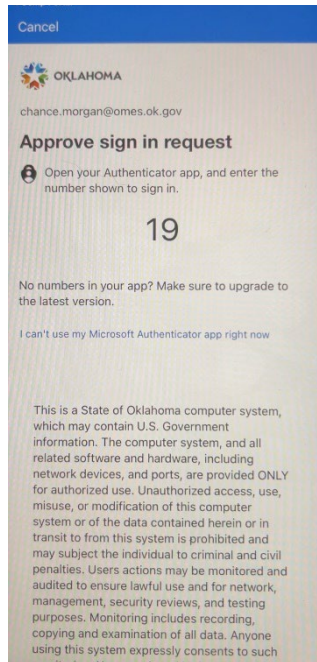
Cancel

OKLAHOMA

chance.morgan@omes.ok.gov

Approve sign in request

Open your Authenticator app, and enter the number shown to sign in.

19

No numbers in your app? Make sure to upgrade to the latest version.

I can't use my Microsoft Authenticator app right now

This is a State of Oklahoma computer system, which may contain U.S. Government information. The computer system, and all related software and hardware, including network devices, and ports, are provided ONLY for authorized use. Unauthorized access, use, misuse, or modification of this computer system or of the data contained herein or in transit to from this system is prohibited and may subject the individual to criminal and civil penalties. Users actions may be monitored and audited to ensure lawful use and for network, management, security reviews, and testing purposes. Monitoring includes recording, copying and examination of all data. Anyone using this system expressly consents to such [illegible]